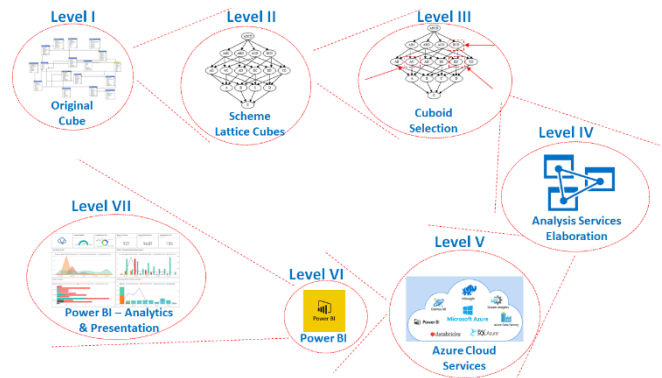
Level I

Original Cube

Level II

Scheme Lattice Cubes

Level III

Cuboid Selection

Level IV

Analysis Services Elaboration

Level V

Microsoft Azure

Power BI

databricks

SQL Azure

Azure Cloud Services

Level VI

Power BI

Power BI

Level VII

Power BI – Analytics & Presentation